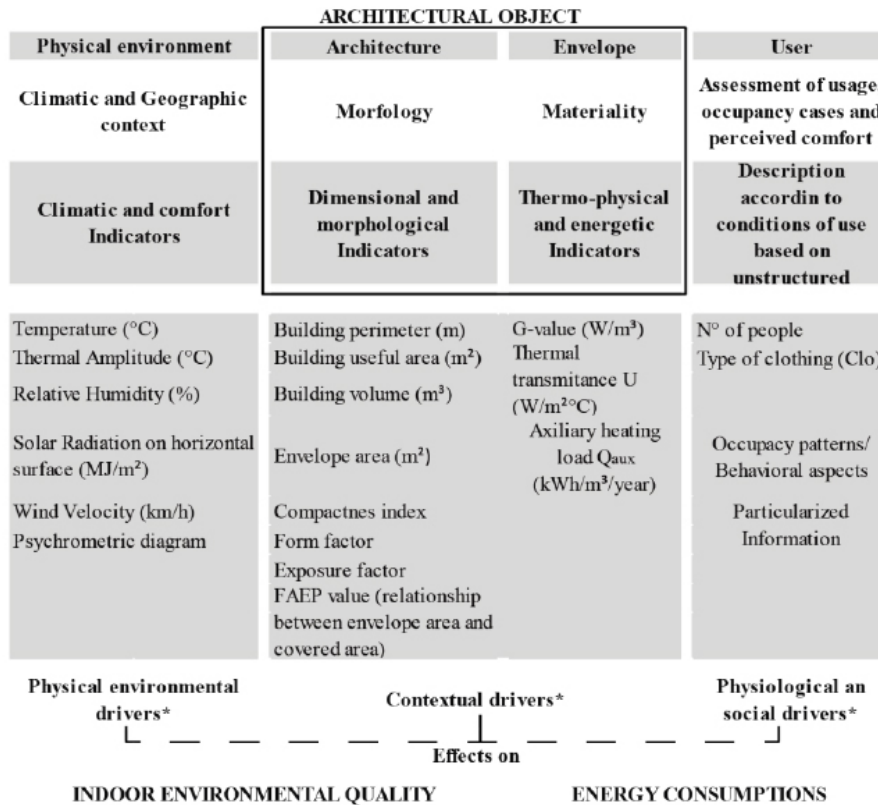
ARCHITECTURAL OBJECT

| Physical environment | Architecture | Envelope | User |
|---|---|---|---|
| Climatic and Geographic context | Morfology | Materiality | Assessment of usage occupancy cases and perceived comfort |
| Climatic and comfort Indicators | Dimensional and morphological Indicators | Thermo-physical and energetic Indicators | Description accordin to conditions of use based on unstructured |
| Temperature (°C) Thermal Amplitude (°C) Relative Humidity (%) Solar Radiation on horizontal surface (MJ/m²) Wind Velocity (km/h) Psychrometric diagram | Building perimeter (m) Building useful area (m²) Building volume (m³) Envelope area (m²) Compactnes index Form factor Exposure factor FAEP value (relationship between envelope area and covered area) | G-value (W/m³) Thermal transmitance U (W/m²°C) Axiliary heating load $Q_{aux}$ (kWh/m³/year) | N° of people Type of clothing (Clo) Occupacy patterns/ Behavioral aspects Particularized Information |

Physical environmental drivers*

Contextual drivers*

Physiological an social drivers*

Effects on

INDOOR ENVIRONMENTAL QUALITY

ENERGY CONSUMPTIONS